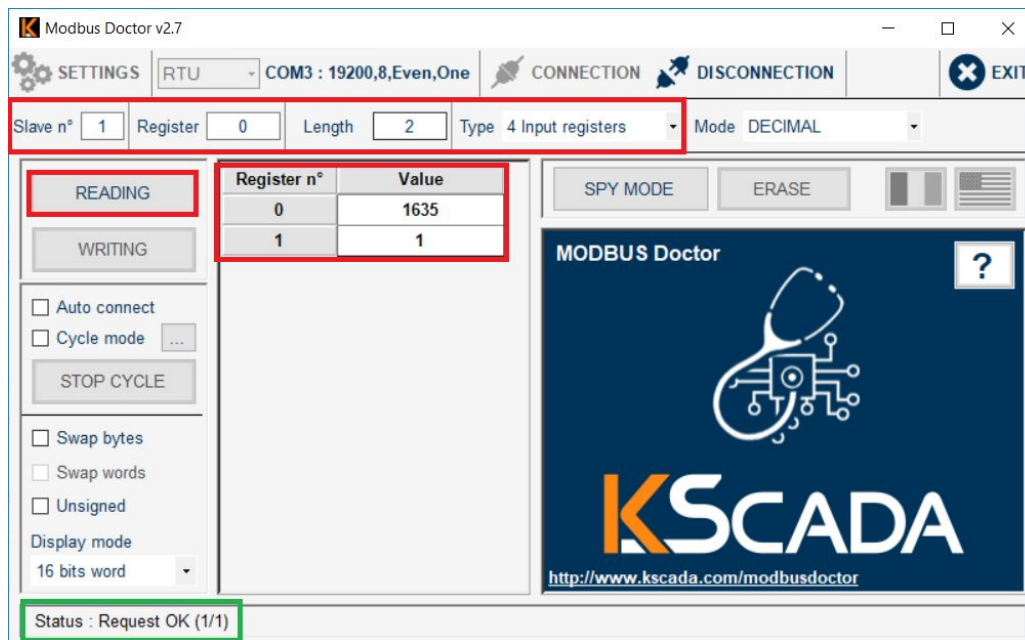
Modbus Doctor v2.7

SETTINGS RTU COM3 : 19200,8,Even,One CONNECTION DISCONNECTION EXIT

Slave n° 1 Register 0 Length 2 Type 4 Input registers Mode DECIMAL

READING

WRITING

| Register n° | Value |
|---|---|
| 0 | 1635 |
| 1 | 1 |

SPY MODE ERASE

MODBUS Doctor

?

Auto connect

Cycle mode ...

STOP CYCLE

Swap bytes

Swap words

Unsigned

Display mode

16 bits word

KSCADA

http://www.kscada.com/modbusdoctor

Status : Request OK (1/1)